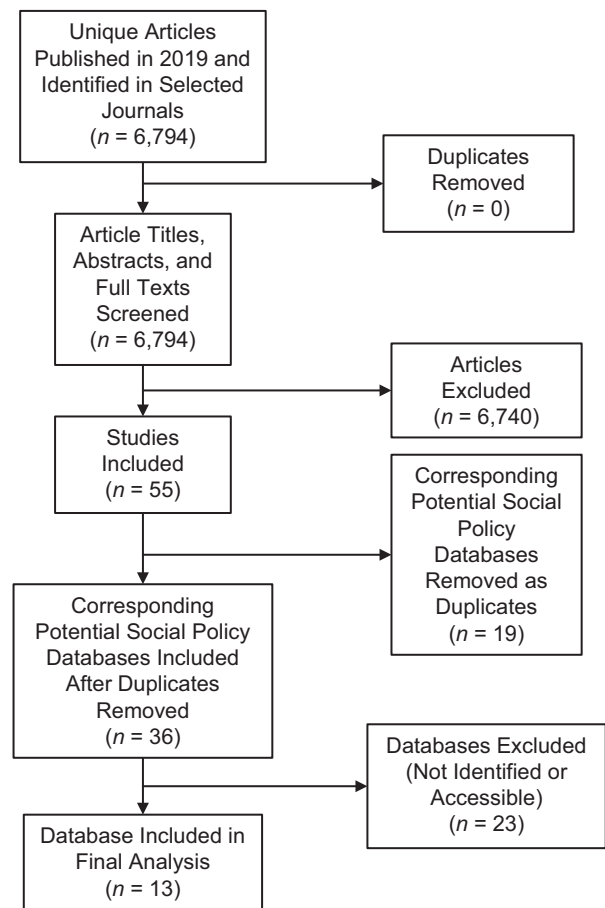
Unique Articles Published in 2019 and Identified in Selected Journals
($n$ = 6,794)

Duplicates Removed
($n$ = 0)

Article Titles, Abstracts, and Full Texts Screened
($n$ = 6,794)

Articles Excluded
($n$ = 6,740)

Studies Included
($n$ = 55)

Corresponding Potential Social Policy Databases Removed as Duplicates
($n$ = 19)

Corresponding Potential Social Policy Databases Included After Duplicates Removed
($n$ = 36)

Databases Excluded (Not Identified or Accessible)
($n$ = 23)

Database Included in Final Analysis
($n$ = 13)